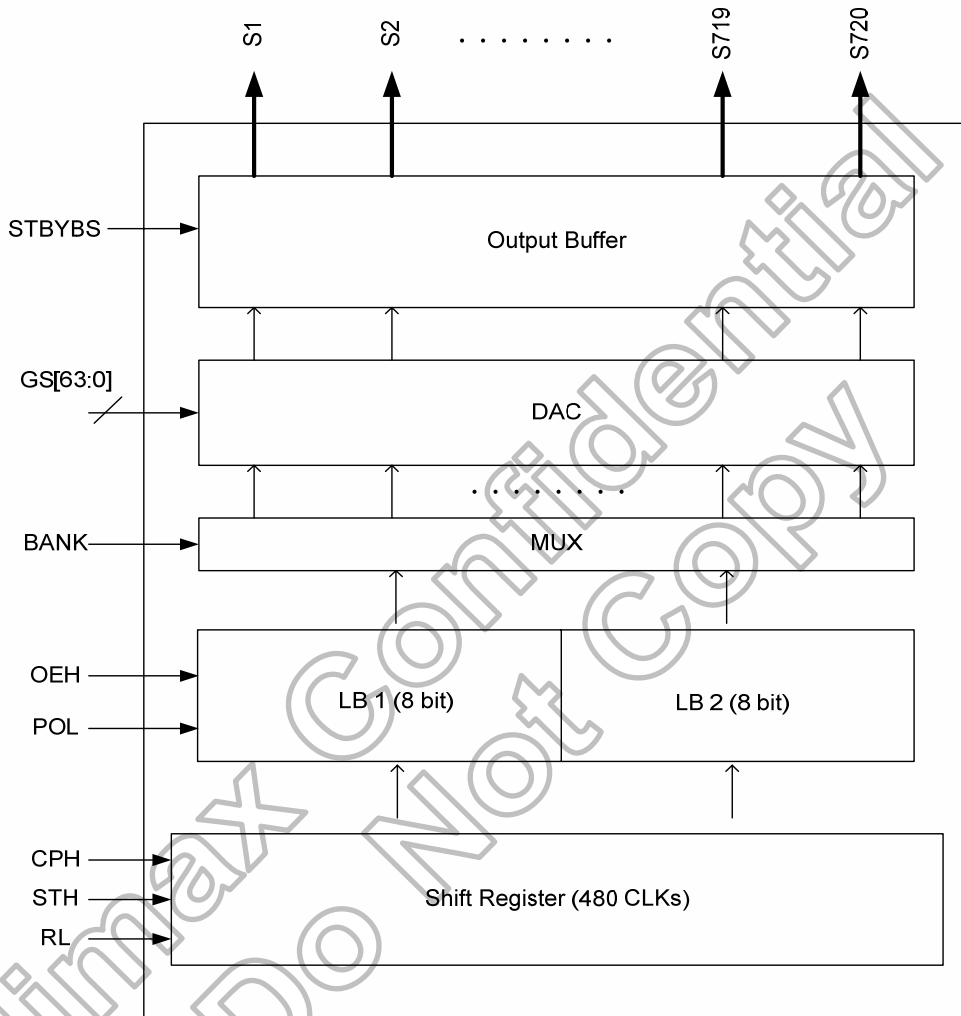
S1 S2 . . . . . . . . . S719 S720

STBYBS

Output Buffer

GS[63:0]

DAC

. . . . . . . . .

BANK

MUX

OEH

POL

LB 1 (8 bit)

LB 2 (8 bit)

CPH

STH

RL

Shift Register (480 CLKs)

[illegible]imax Confidential
Do Not Copy